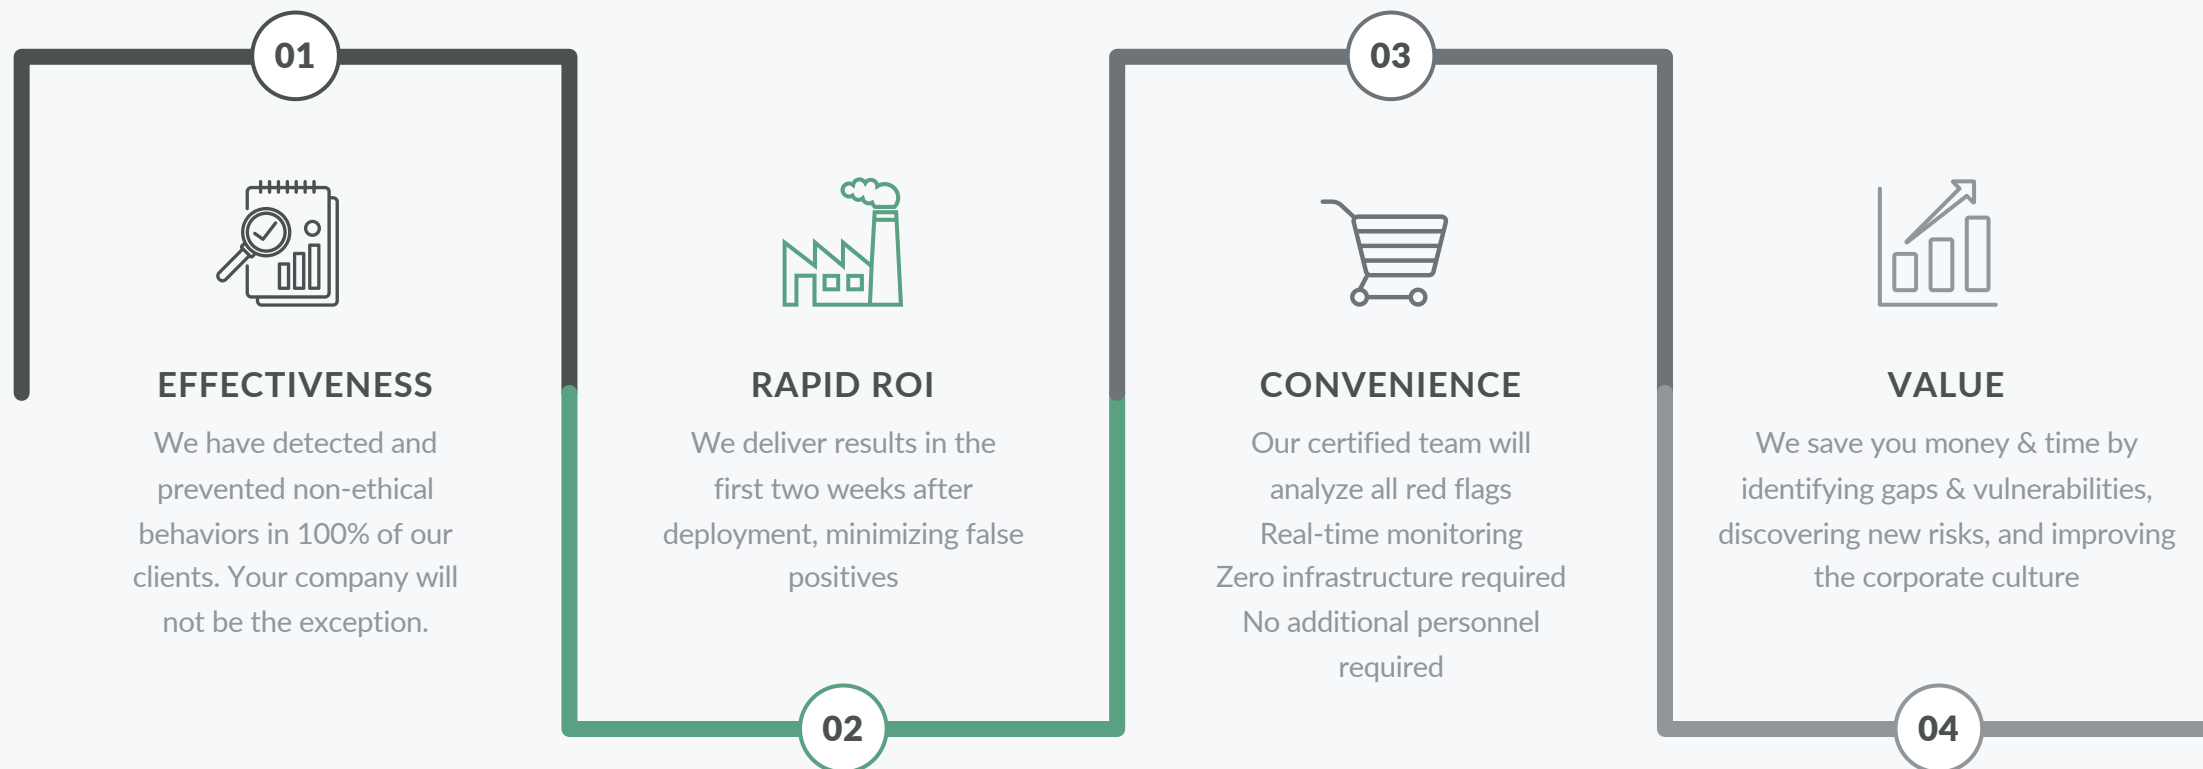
01

EFFECTIVENESS

We have detected and prevented non-ethical behaviors in 100% of our clients. Your company will not be the exception.

RAPID ROI

We deliver results in the first two weeks after deployment, minimizing false positives

02

03

CONVENIENCE

Our certified team will analyze all red flags
Real-time monitoring
Zero infrastructure required
No additional personnel required

VALUE

We save you money & time by identifying gaps & vulnerabilities, discovering new risks, and improving the corporate culture

04